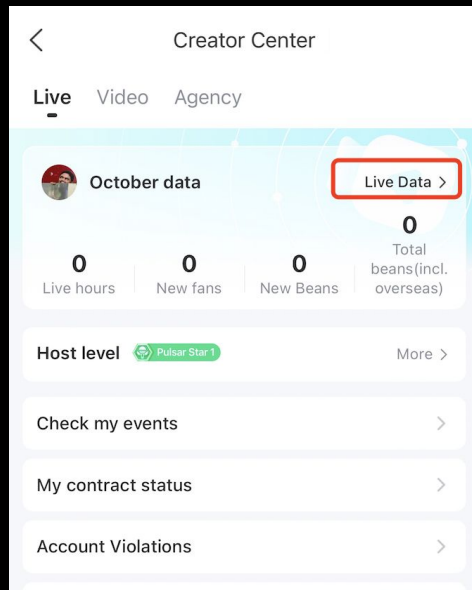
Creator Center

Live Video Agency

October data

Live Data >

0 Live hours

0 New fans

0 New Beans

0 Total beans(incl. overseas)

Host level Pulsar Star 1 More >

Check my events

My contract status

Account Violations